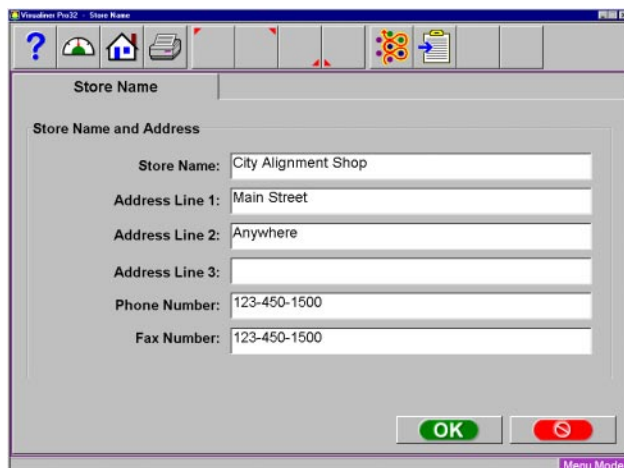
Visualiner Pro32 - Store Name

?

Store Name

Store Name and Address

Store Name: City Alignment Shop

Address Line 1: Main Street

Address Line 2: Anywhere

Address Line 3:

Phone Number: 123-450-1500

Fax Number: 123-450-1500

OK

Menu Mode